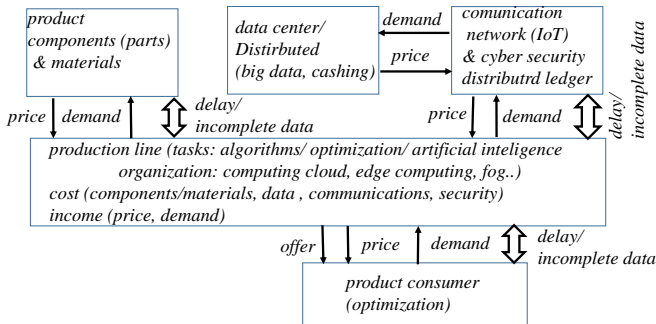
product components (parts) & materials

data center/ Distributed (big data, cashing)

demand

price

comunication network (IoT) & cyber security distributrd ledger

price

demand

delay/ incomplete data

price

demand

delay/ incomplete data

production line (tasks: algorithms/ optimization/ artificial inteligence organization: computing cloud, edge computing, fog..)
cost (components/materials, data , communications, security)
income (price, demand)

offer

price

demand

delay/ incomplete data

product consumer (optimization)